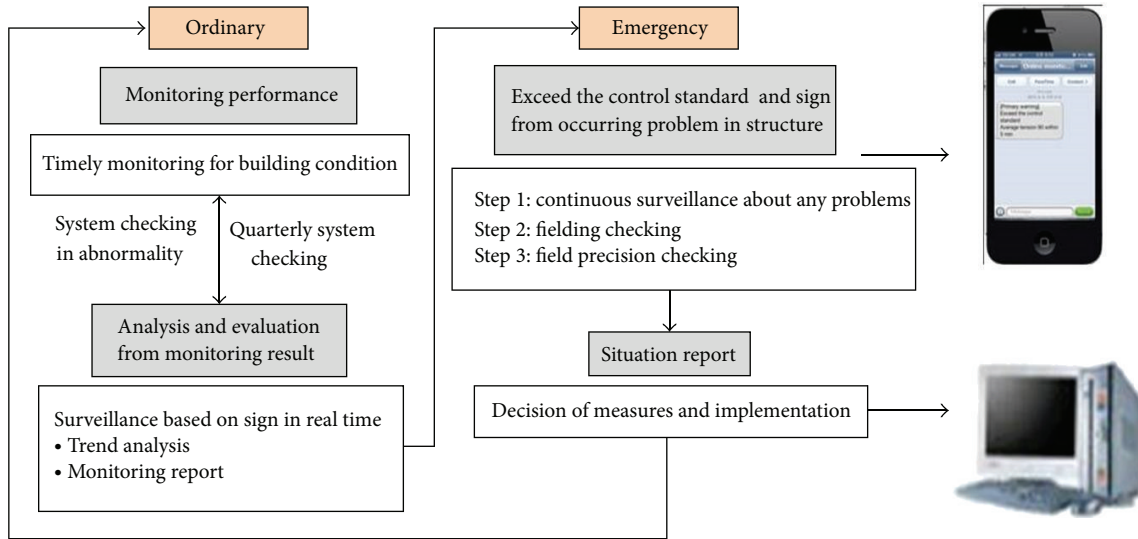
Ordinary

Monitoring performance

Timely monitoring for building condition

System checking in abnormality

Quarterly system checking

Analysis and evaluation from monitoring result

Surveillance based on sign in real time
• Trend analysis
• Monitoring report

Emergency

Exceed the control standard and sign from occurring problem in structure

Step 1: continuous surveillance about any problems
Step 2: fielding checking
Step 3: field precision checking

Situation report

Decision of measures and implementation

[Primary warning] Exceed the control standard Average tension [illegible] within 5 min